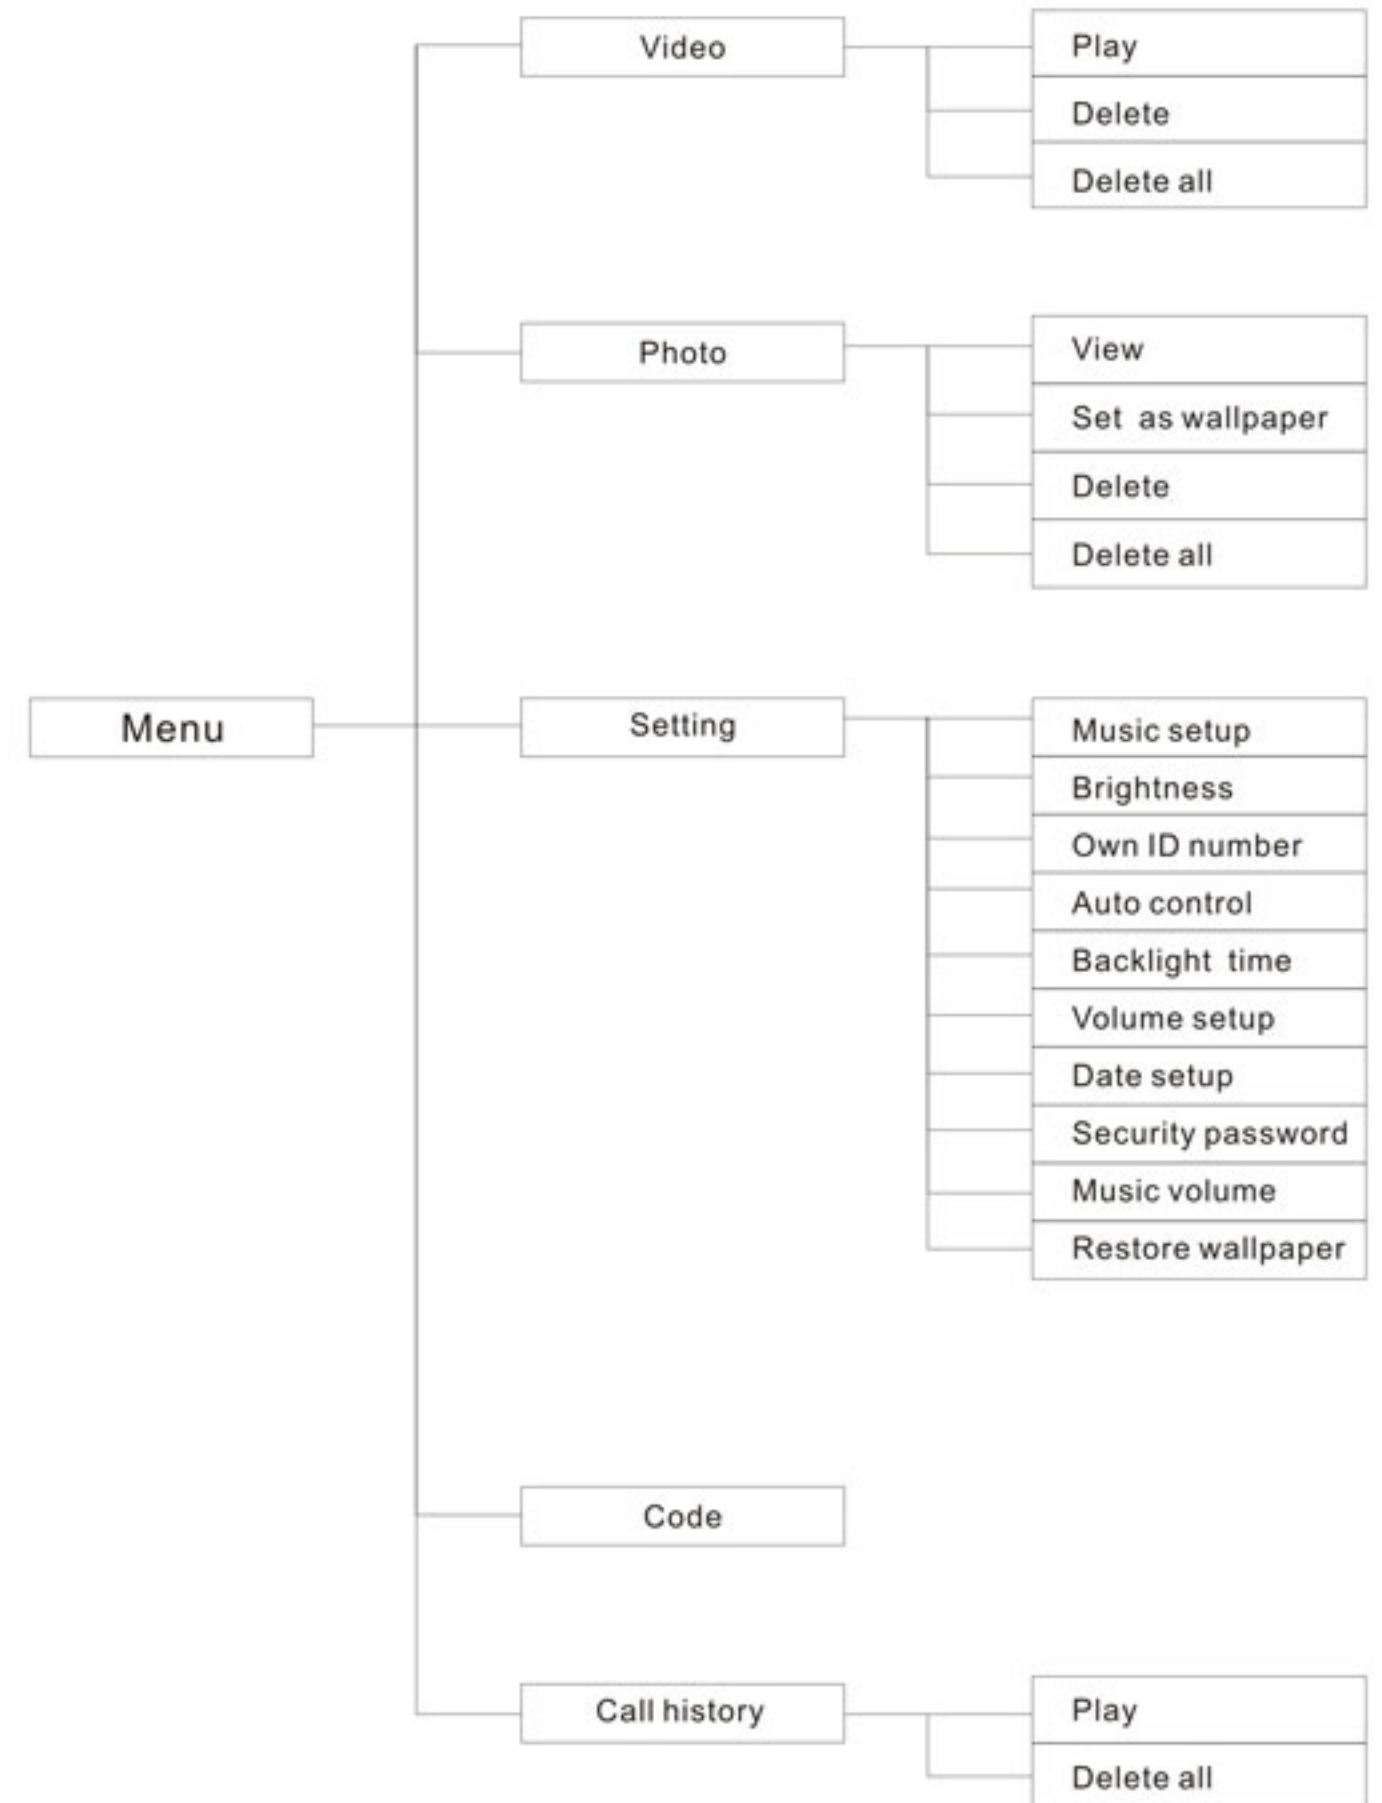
Video

Play

Delete

Delete all

Photo

View

Set as wallpaper

Delete

Delete all

Menu

Setting

Music setup

Brightness

Own ID number

Auto control

Backlight time

Volume setup

Date setup

Security password

Music volume

Restore wallpaper

Code

Call history

Play

Delete all